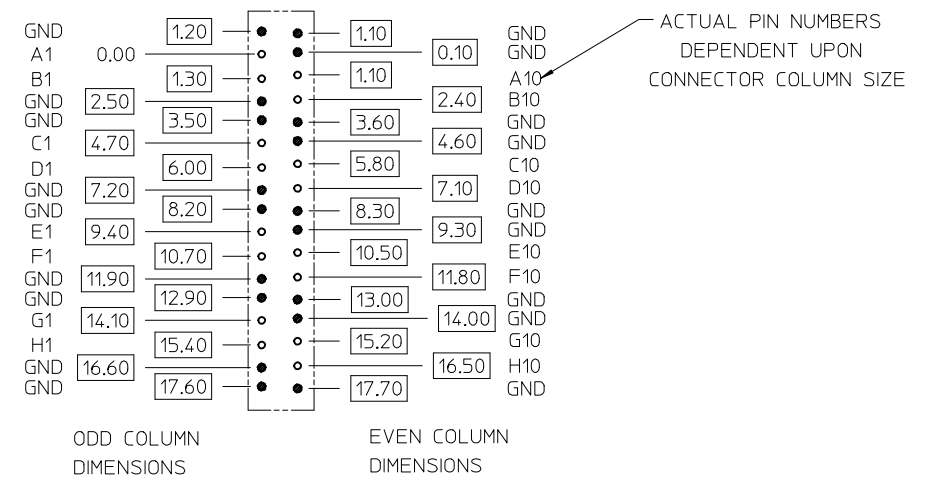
GND
A1
B1
GND
GND
C1
D1
GND
GND
E1
F1
GND
GND
G1
H1
GND
GND

1.20
0.00
1.30
2.50
3.50
4.70
6.00
7.20
8.20
9.40
10.70
11.90
12.90
14.10
15.40
16.60
17.60

1.10
0.10
1.10
2.40
3.60
4.60
5.80
7.10
8.30
9.30
10.50
11.80
13.00
14.00
15.20
16.50
17.70

GND
GND
A10
B10
GND
GND
C10
D10
GND
GND
E10
F10
GND
GND
G10
H10
GND

ACTUAL PIN NUMBERS DEPENDENT UPON CONNECTOR COLUMN SIZE

ODD COLUMN DIMENSIONS

EVEN COLUMN DIMENSIONS